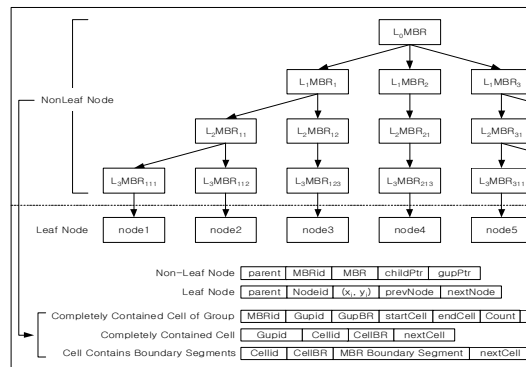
$L_0MBR$

$L_1MBR_1$ $L_1MBR_2$ $L_1MBR_3$

NonLeaf Node

$L_2MBR_{11}$ $L_2MBR_{12}$ $L_2MBR_{21}$ $L_2MBR_{31}$

$L_3MBR_{111}$ $L_3MBR_{112}$ $L_3MBR_{123}$ $L_3MBR_{213}$ $L_3MBR_{311}$

Leaf Node node1 node2 node3 node4 node5

| Non-Leaf Node | parent | MBRid | MBR | childPtr | gupPtr | | |
|---|---|---|---|---|---|---|---|
| Leaf Node | parent | Nodeid | $(x_i, y_i)$ | prevNode | nextNode | | |
| Completely Contained Cell of Group | MBRid | Gupid | GupBR | startCell | endCell | Count | |
| Completely Contained Cell | Gupid | Cellid | CellBR | nextCell | | | |
| Cell Contains Boundary Segments | Cellid | CellBR | MBR Boundary Segment | nextCell | | | |